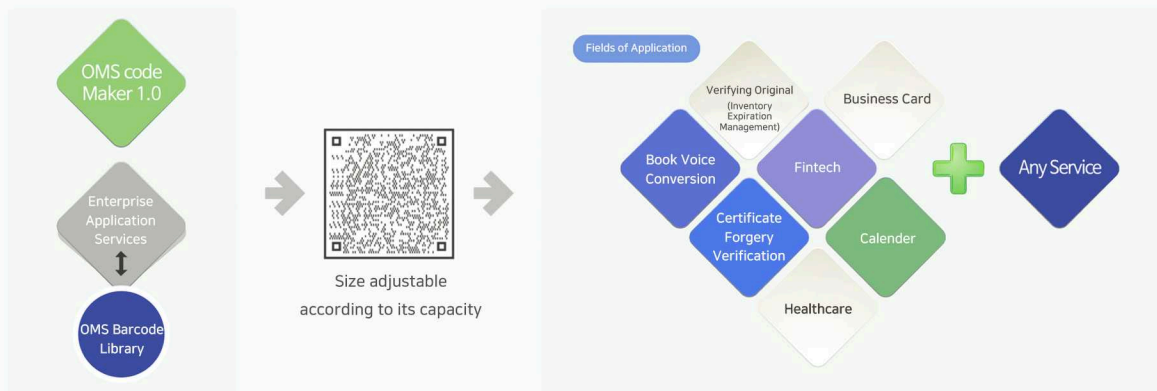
OMS code Maker 1.0

Enterprise Application Services

OMS Barcode Library

Size adjustable according to its capacity

Fields of Application

Verifying Original (Inventory Expiration Management)

Business Card

Book Voice Conversion

Fintech

Any Service

Certificate Forgery Verification

Calender

Healthcare